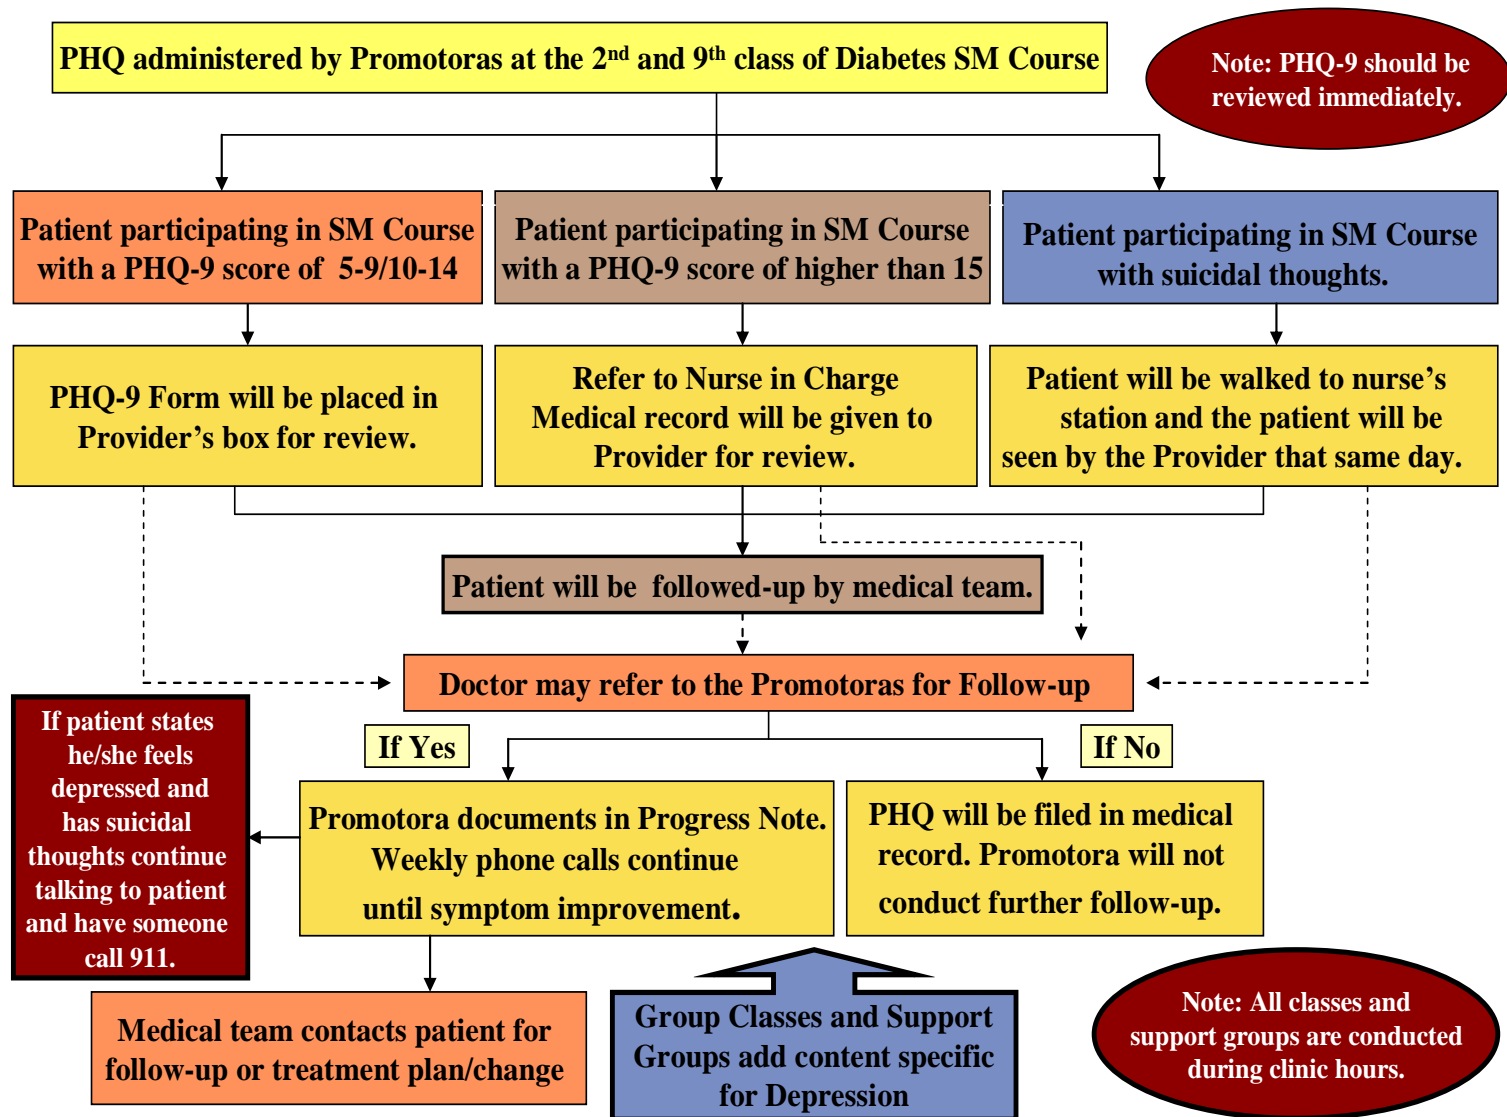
PHQ administered by Promotoras at the 2$^{nd}$ and 9$^{th}$ class of Diabetes SM Course

Note: PHQ-9 should be reviewed immediately.

Patient participating in SM Course with a PHQ-9 score of 5-9/10-14

Patient participating in SM Course with a PHQ-9 score of higher than 15

Patient participating in SM Course with suicidal thoughts.

PHQ-9 Form will be placed in Provider's box for review.

Refer to Nurse in Charge Medical record will be given to Provider for review.

Patient will be walked to nurse's station and the patient will be seen by the Provider that same day.

Patient will be followed-up by medical team.

Doctor may refer to the Promotoras for Follow-up

If patient states he/she feels depressed and has suicidal thoughts continue talking to patient and have someone call 911.

If Yes

If No

Promotora documents in Progress Note. Weekly phone calls continue until symptom improvement.

PHQ will be filed in medical record. Promotora will not conduct further follow-up.

Medical team contacts patient for follow-up or treatment plan/change

Group Classes and Support Groups add content specific for Depression

Note: All classes and support groups are conducted during clinic hours.